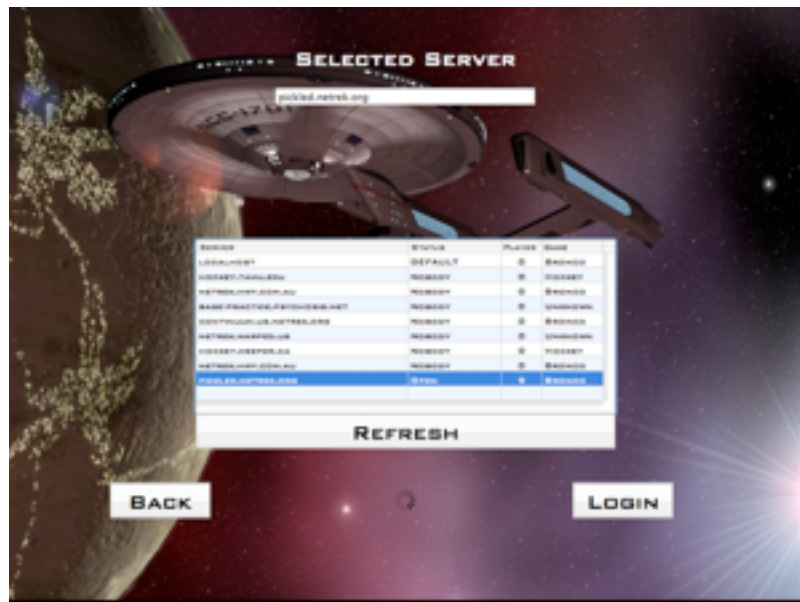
Selected Server

pickled.netrek.org

| Server | Status | Players | Game |
|---|---|---|---|
| LOCALHOST | DEFAULT | 0 | BRONCO |
| HOCKEY.TAMU.EDU | NOBODY | 0 | HOCKEY |
| NETREK.HYPY.COM.AU | NOBODY | 0 | BRONCO |
| BASE-PRACTICE.PSYCHOSIS.NET | NOBODY | 0 | UNKNOWN |
| CONTINUUM.US.NETREK.ORG | NOBODY | 0 | BRONCO |
| NETREK.WARPED.US | NOBODY | 0 | UNKNOWN |
| HOCKEY.HEEPER.CA | NOBODY | 0 | HOCKEY |
| NETREK.HYPY.COM.AU | NOBODY | 0 | BRONCO |
| PICKLED.NETREK.ORG | OPEN | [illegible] | BRONCO |

Refresh

Back

Login